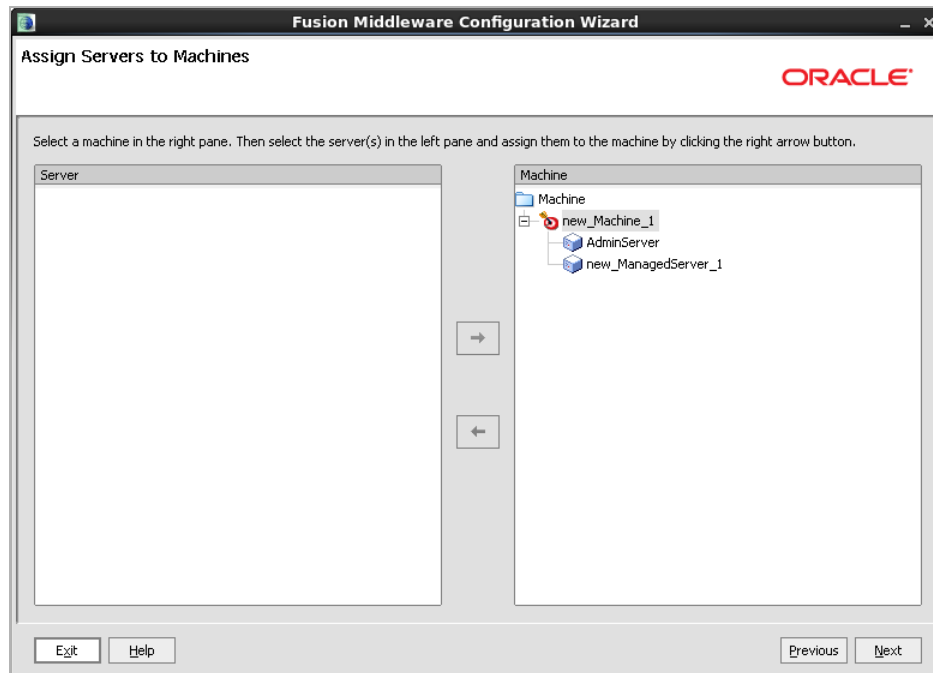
Fusion Middleware Configuration Wizard

Assign Servers to Machines

ORACLE

Select a machine in the right pane. Then select the server(s) in the left pane and assign them to the machine by clicking the right arrow button.

Server

Machine

Machine
new_Machine_1
AdminServer
new_ManagedServer_1

Exit
Help
Previous
Next